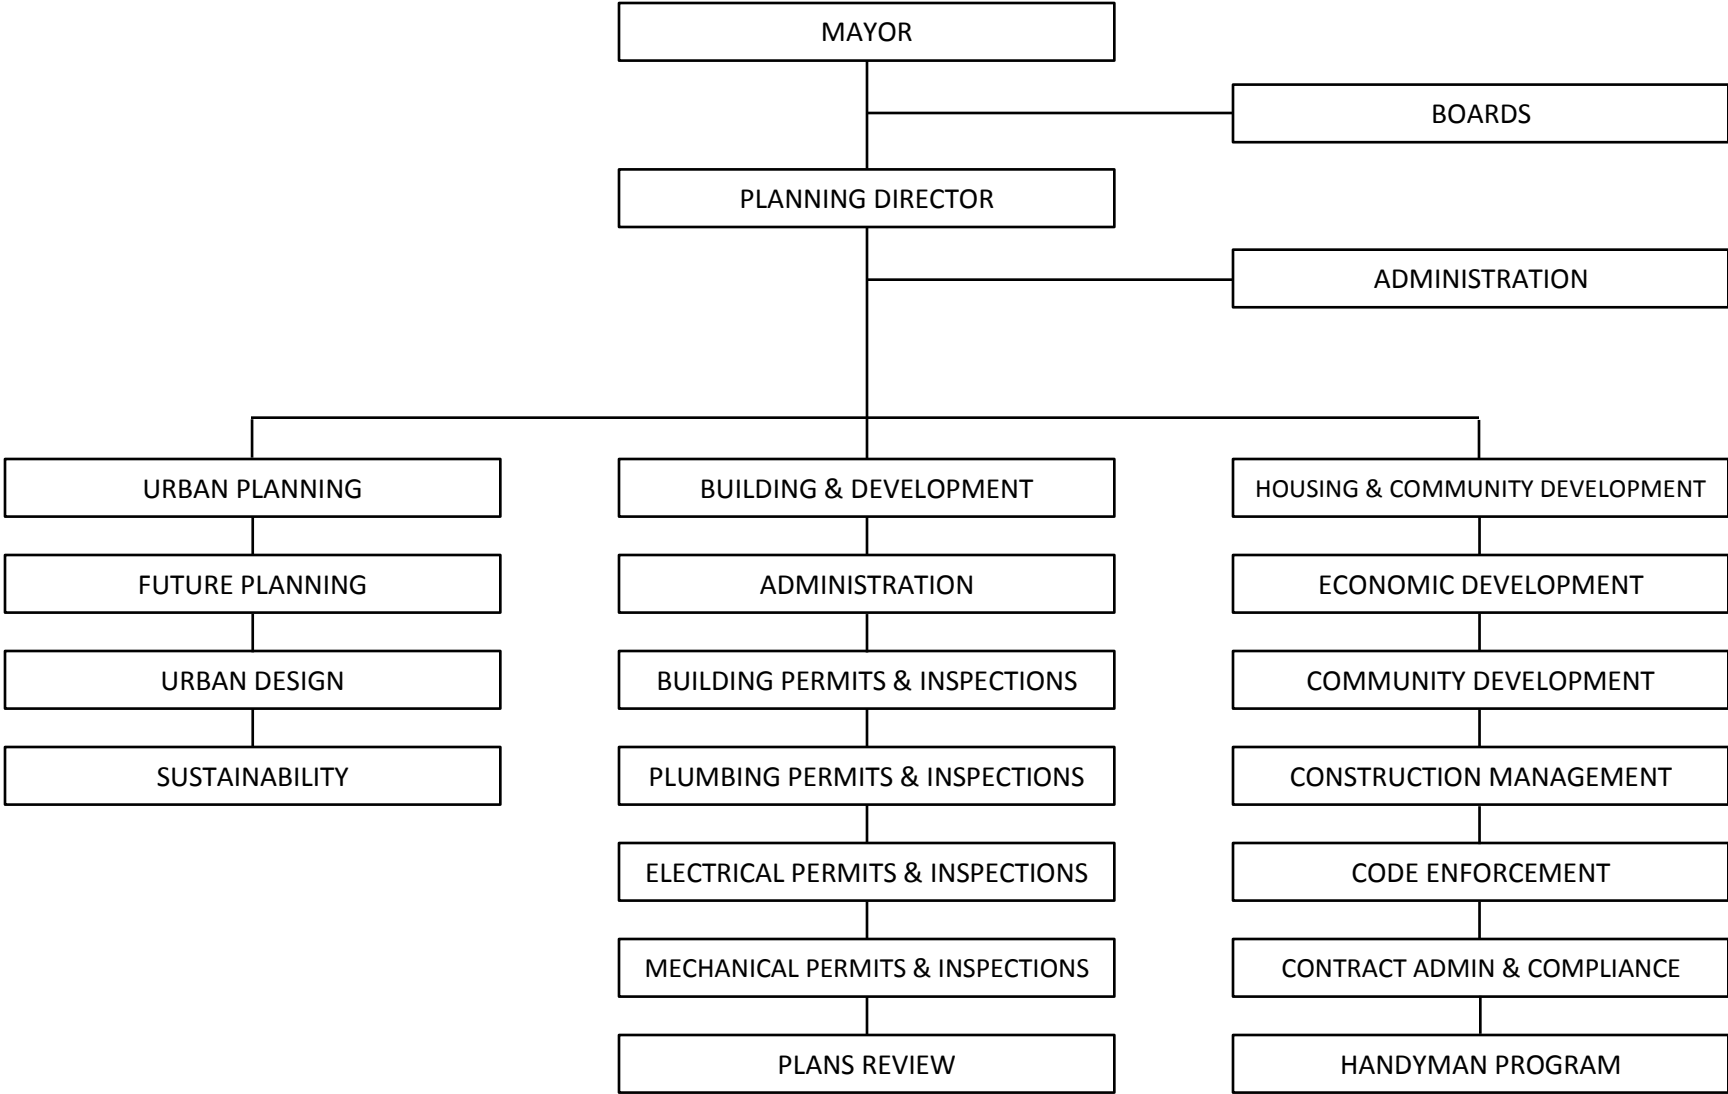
MAYOR

BOARDS

PLANNING DIRECTOR

ADMINISTRATION

URBAN PLANNING

FUTURE PLANNING

URBAN DESIGN

SUSTAINABILITY

BUILDING & DEVELOPMENT

ADMINISTRATION

BUILDING PERMITS & INSPECTIONS

PLUMBING PERMITS & INSPECTIONS

ELECTRICAL PERMITS & INSPECTIONS

MECHANICAL PERMITS & INSPECTIONS

PLANS REVIEW

HOUSING & COMMUNITY DEVELOPMENT

ECONOMIC DEVELOPMENT

COMMUNITY DEVELOPMENT

CONSTRUCTION MANAGEMENT

CODE ENFORCEMENT

CONTRACT ADMIN & COMPLIANCE

HANDYMAN PROGRAM